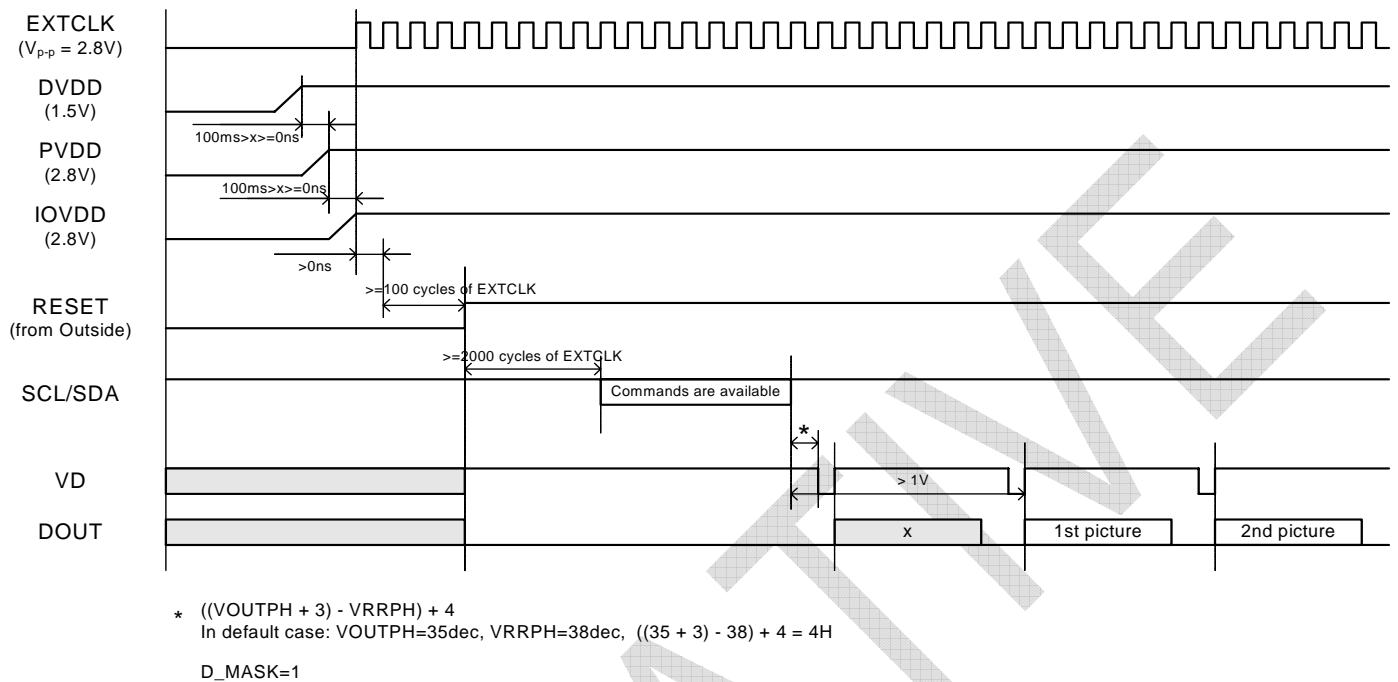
EXTCLK
($V_{p-p}$ = 2.8V)

DVDD
(1.5V)

100ms>x>=0ns

PVDD
(2.8V)

100ms>x>=0ns

IOVDD
(2.8V)

>0ns

>=100 cycles of EXTCLK

RESET
(from Outside)

>=2000 cycles of EXTCLK

SCL/SDA

Commands are available

*

VD

> 1V

DOUT

x

1st picture

2nd picture

* ((VOUTPH + 3) - VRRPH) + 4
In default case: VOUTPH=35dec, VRRPH=38dec, ((35 + 3) - 38) + 4 = 4H

D_MASK=1